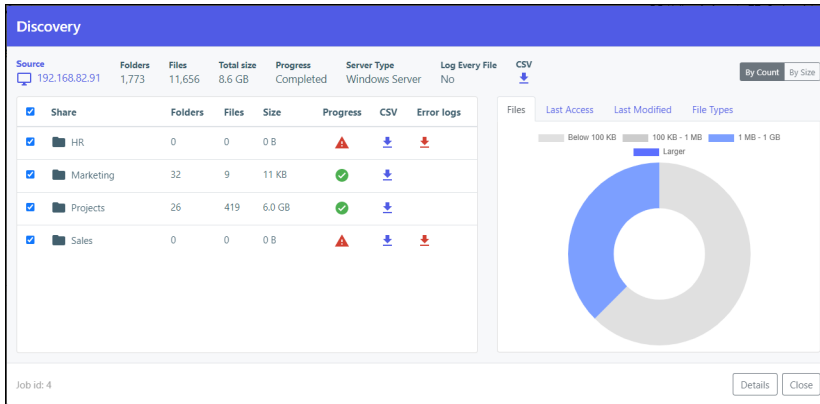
Discovery

| Source | Folders | Files | Total size | Progress | Server Type | Log Every File | CSV |
|---|---|---|---|---|---|---|---|
| 192.168.82.91 | 1,773 | 11,656 | 8.6 GB | Completed | Windows Server | No | |

By Count By Size

| Share | Folders | Files | Size | Progress | CSV | Error logs |
|---|---|---|---|---|---|---|
| HR | 0 | 0 | 0 B | | | |
| Marketing | 32 | 9 | 11 KB | | | |
| Projects | 26 | 419 | 6.0 GB | | | |
| Sales | 0 | 0 | 0 B | | | |

Files Last Access Last Modified File Types

Below 100 KB 100 KB - 1 MB 1 MB - 1 GB Larger

Job id: 4

Details Close